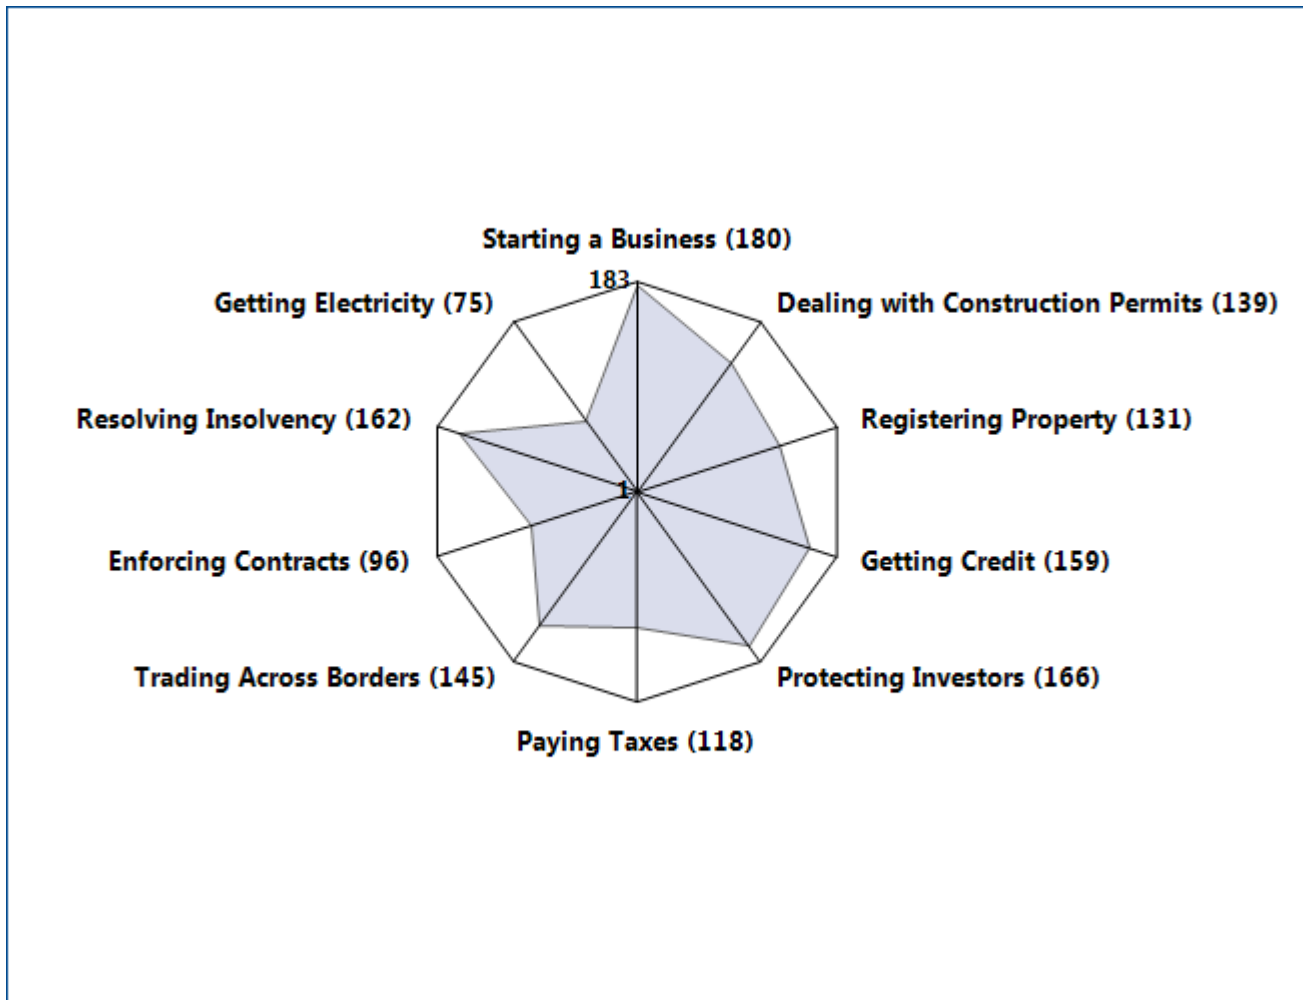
Starting a Business (180)

183

Dealing with Construction Permits (139)

Getting Electricity (75)

Registering Property (131)

Resolving Insolvency (162)

1

Getting Credit (159)

Enforcing Contracts (96)

Protecting Investors (166)

Trading Across Borders (145)

Paying Taxes (118)